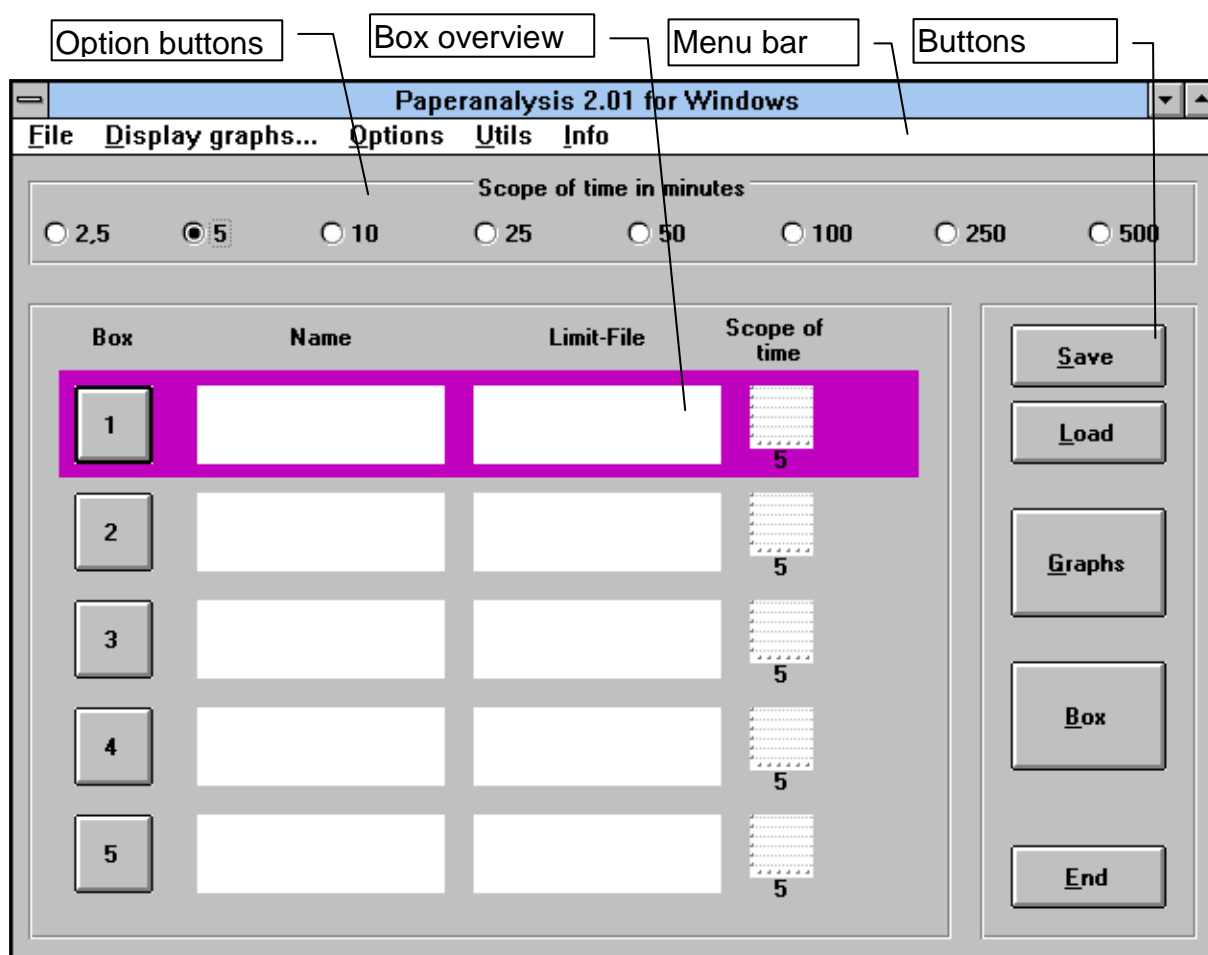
Option buttons
Box overview
Menu bar
Buttons

Paperanalysis 2.01 for Windows

File Display graphs... Options Utils Info

Scope of time in minutes

2,5 5 10 25 50 100 250 500

| Box | Name | Limit-File | Scope of time |
|---|---|---|---|
| 1 | | | 5 |
| 2 | | | 5 |
| 3 | | | 5 |
| 4 | | | 5 |
| 5 | | | 5 |

Save
Load
Graphs
Box
End